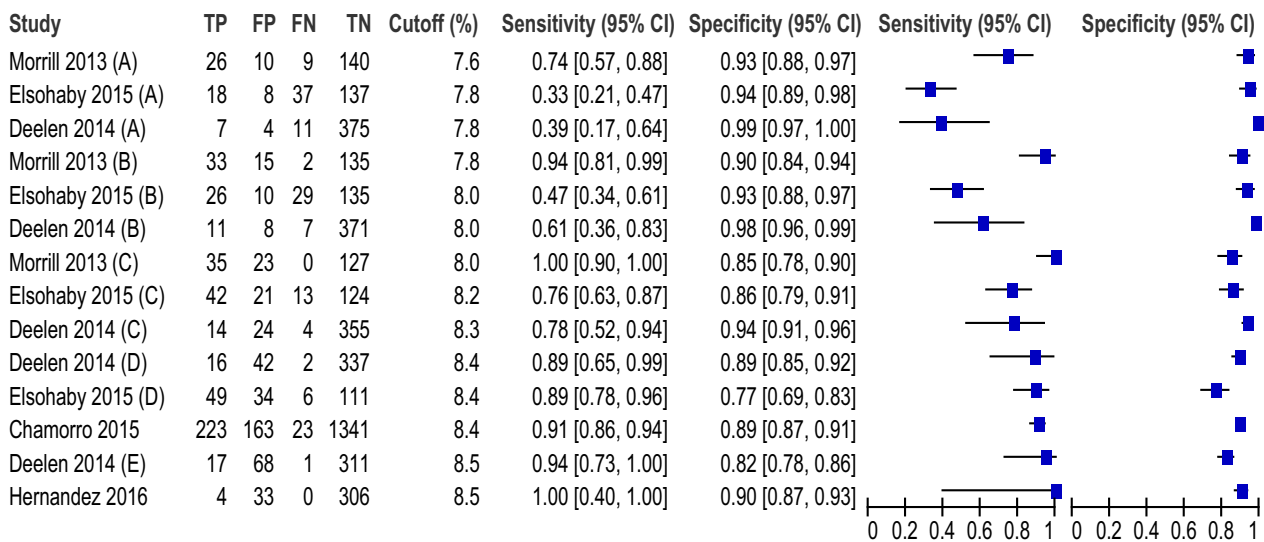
| Study | TP | FP | FN | TN | Cutoff (%) | Sensitivity (95% CI) | Specificity (95% CI) |
|---|---|---|---|---|---|---|---|
| Morrill 2013 (A) | 26 | 10 | 9 | 140 | 7.6 | 0.74 [0.57, 0.88] | 0.93 [0.88, 0.97] |
| Elsohaby 2015 (A) | 18 | 8 | 37 | 137 | 7.8 | 0.33 [0.21, 0.47] | 0.94 [0.89, 0.98] |
| Deelen 2014 (A) | 7 | 4 | 11 | 375 | 7.8 | 0.39 [0.17, 0.64] | 0.99 [0.97, 1.00] |
| Morrill 2013 (B) | 33 | 15 | 2 | 135 | 7.8 | 0.94 [0.81, 0.99] | 0.90 [0.84, 0.94] |
| Elsohaby 2015 (B) | 26 | 10 | 29 | 135 | 8.0 | 0.47 [0.34, 0.61] | 0.93 [0.88, 0.97] |
| Deelen 2014 (B) | 11 | 8 | 7 | 371 | 8.0 | 0.61 [0.36, 0.83] | 0.98 [0.96, 0.99] |
| Morrill 2013 (C) | 35 | 23 | 0 | 127 | 8.0 | 1.00 [0.90, 1.00] | 0.85 [0.78, 0.90] |
| Elsohaby 2015 (C) | 42 | 21 | 13 | 124 | 8.2 | 0.76 [0.63, 0.87] | 0.86 [0.79, 0.91] |
| Deelen 2014 (C) | 14 | 24 | 4 | 355 | 8.3 | 0.78 [0.52, 0.94] | 0.94 [0.91, 0.96] |
| Deelen 2014 (D) | 16 | 42 | 2 | 337 | 8.4 | 0.89 [0.65, 0.99] | 0.89 [0.85, 0.92] |
| Elsohaby 2015 (D) | 49 | 34 | 6 | 111 | 8.4 | 0.89 [0.78, 0.96] | 0.77 [0.69, 0.83] |
| Chamorro 2015 | 223 | 163 | 23 | 1341 | 8.4 | 0.91 [0.86, 0.94] | 0.89 [0.87, 0.91] |
| Deelen 2014 (E) | 17 | 68 | 1 | 311 | 8.5 | 0.94 [0.73, 1.00] | 0.82 [0.78, 0.86] |
| Hernandez 2016 | 4 | 33 | 0 | 306 | 8.5 | 1.00 [0.40, 1.00] | 0.90 [0.87, 0.93] |

Sensitivity (95% CI)
0 0.2 0.4 0.6 0.8 1

Specificity (95% CI)
0 0.2 0.4 0.6 0.8 1